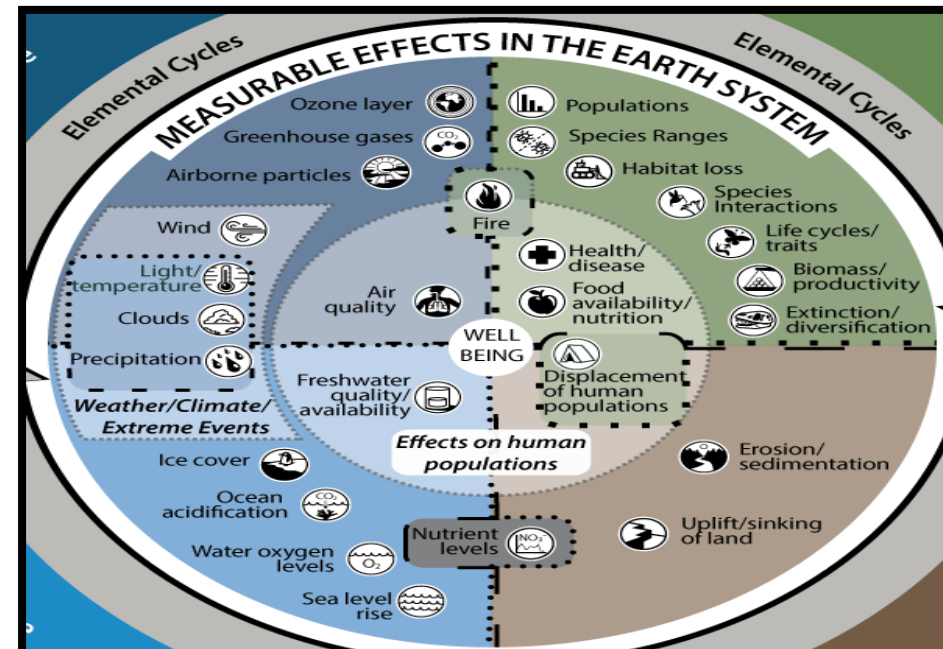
Elemental Cycles

MEASURABLE EFFECTS IN THE EARTH SYSTEM

Elemental Cycles

Ozone layer
Greenhouse gases
$CO_2$
Airborne particles

Populations
Species Ranges
Habitat loss
Species Interactions
Life cycles/traits
Biomass/productivity
Extinction/diversification

Fire

Wind
Light/temperature
Clouds
Precipitation
Weather/Climate/Extreme Events

Air quality

Health/disease
Food availability/nutrition

WELL BEING

Freshwater quality/availability

Displacement of human populations

Effects on human populations

Ice cover
Ocean acidification
$CO_2$
Water oxygen levels
$O_2$
Sea level rise

Nutrient levels
$NO_3^-$

Erosion/sedimentation
Uplift/sinking of land